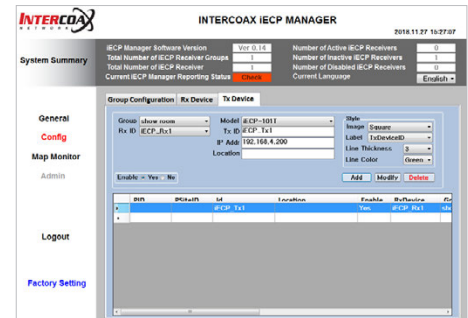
INTERCOAX NETWORK

INTERCOAX iECP MANAGER

2018.11.27 15:27:07

System Summary

iECP Manager Software Version | Ver 0.14
Total Number of iECP Receiver Groups | 1
Total Number of iECP Receiver | 1
Current iECP Manager Reporting Status | Check

Number of Active iECP Receivers | 0
Number of Inactive iECP Receivers | 1
Number of Disabled iECP Receivers | 0
Current Language | English

General

Config

Map Monitor

Admin

Logout

Factory Setting

Group Configuration | Rx Device | Tx Device

Group show room
Rx ID iECP_Rx1

Model iECP-101T
Tx ID iECP_Tx1
IP Addr 192.168.4.200
Location

Style
Image Square
Label TxDeviceID
Line Thickness 3
Line Color Green

Enable Yes No

Add Modify Delete

| | PID | PSiteID | Id | Location | Enable | RxDevice | Gr |
|---|---|---|---|---|---|---|---|
| ► | | | iECP_Tx1 | | Yes | iECP_Rx1 | sh |
| * | | | | | | | |